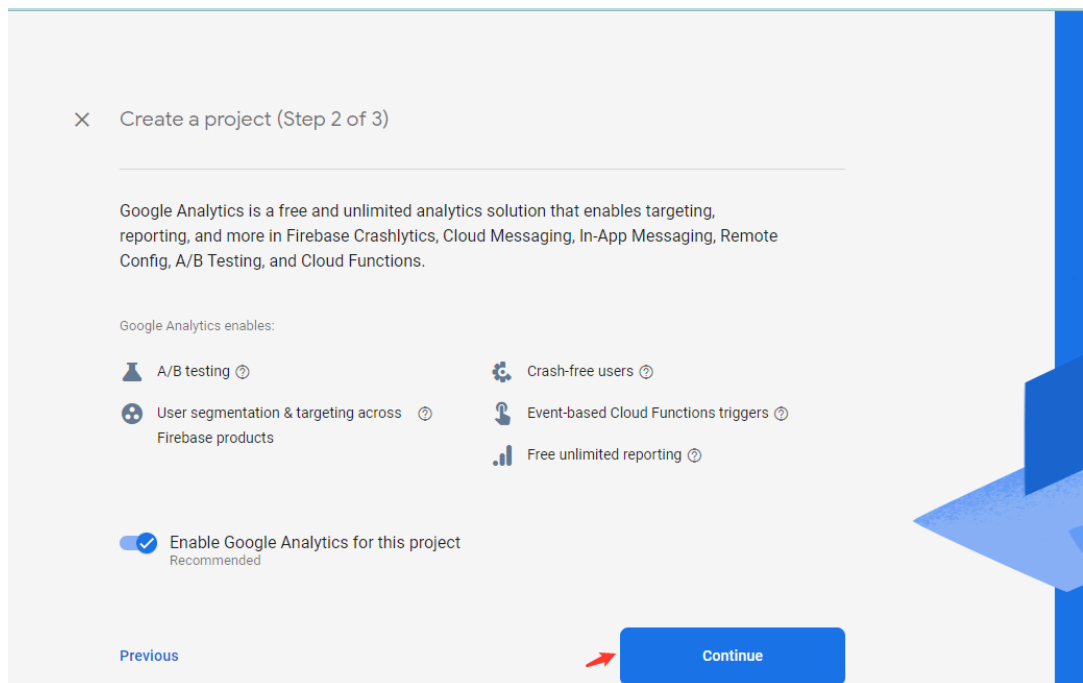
×

Create a project (Step 2 of 3)

Google Analytics is a free and unlimited analytics solution that enables targeting, reporting, and more in Firebase Crashlytics, Cloud Messaging, In-App Messaging, Remote Config, A/B Testing, and Cloud Functions.

Google Analytics enables:

A/B testing

User segmentation & targeting across Firebase products

Crash-free users

Event-based Cloud Functions triggers

Free unlimited reporting

Enable Google Analytics for this project
Recommended

Previous

Continue